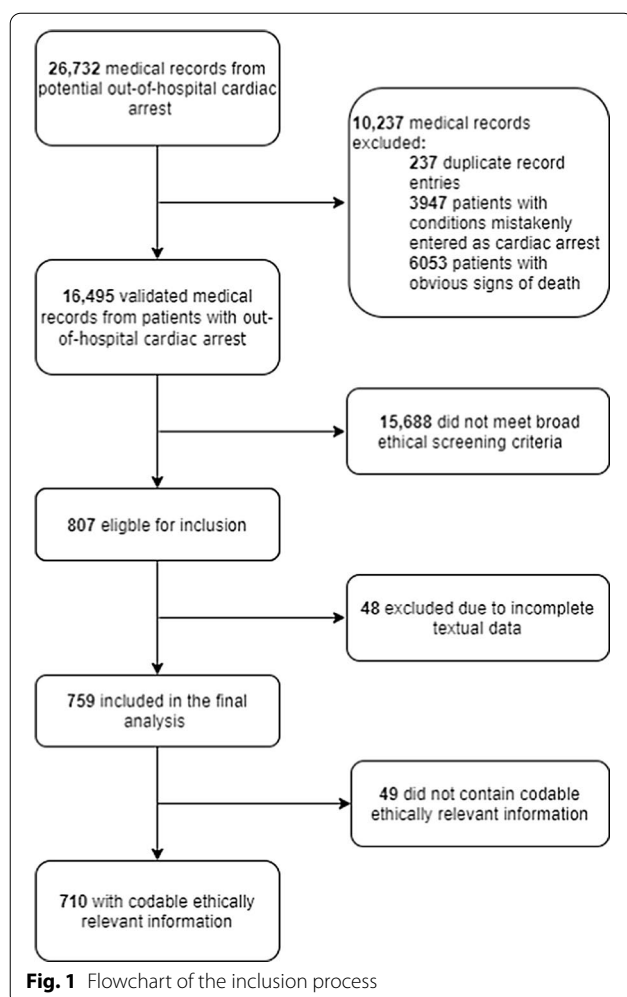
26,732 medical records from potential out-of-hospital cardiac arrest

10,237 medical records excluded:
237 duplicate record entries
3947 patients with conditions mistakenly entered as cardiac arrest
6053 patients with obvious signs of death

16,495 validated medical records from patients with out-of-hospital cardiac arrest

15,688 did not meet broad ethical screening criteria

807 eligble for inclusion

48 excluded due to incomplete textual data

759 included in the final analysis

49 did not contain codable ethically relevant information

710 with codable ethically relevant information

Fig. 1 Flowchart of the inclusion process